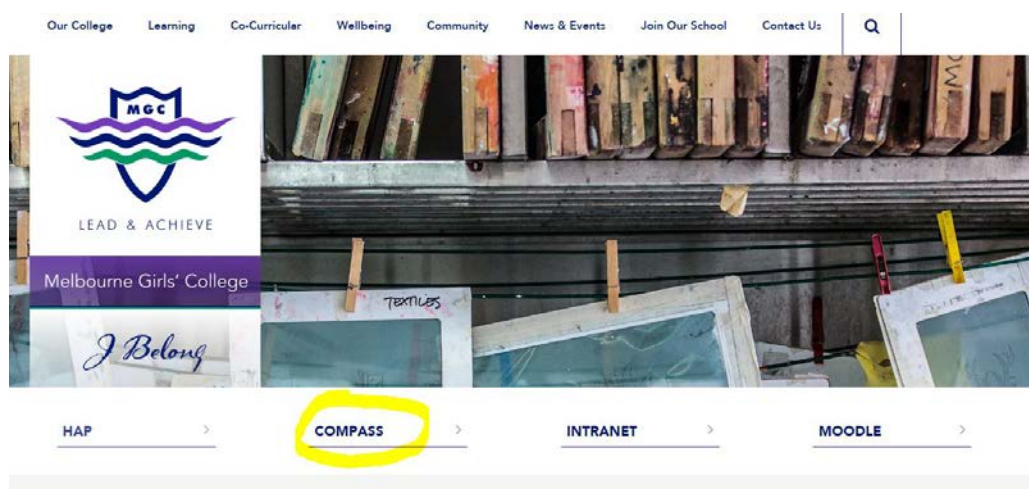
Our College Learning Co-Curricular Wellbeing Community News & Events Join Our School Contact Us

MGC

LEAD & ACHIEVE

Melbourne Girls' College

I Belong

TEXTILES

HAP >

COMPASS >

INTRANET >

MOODLE >